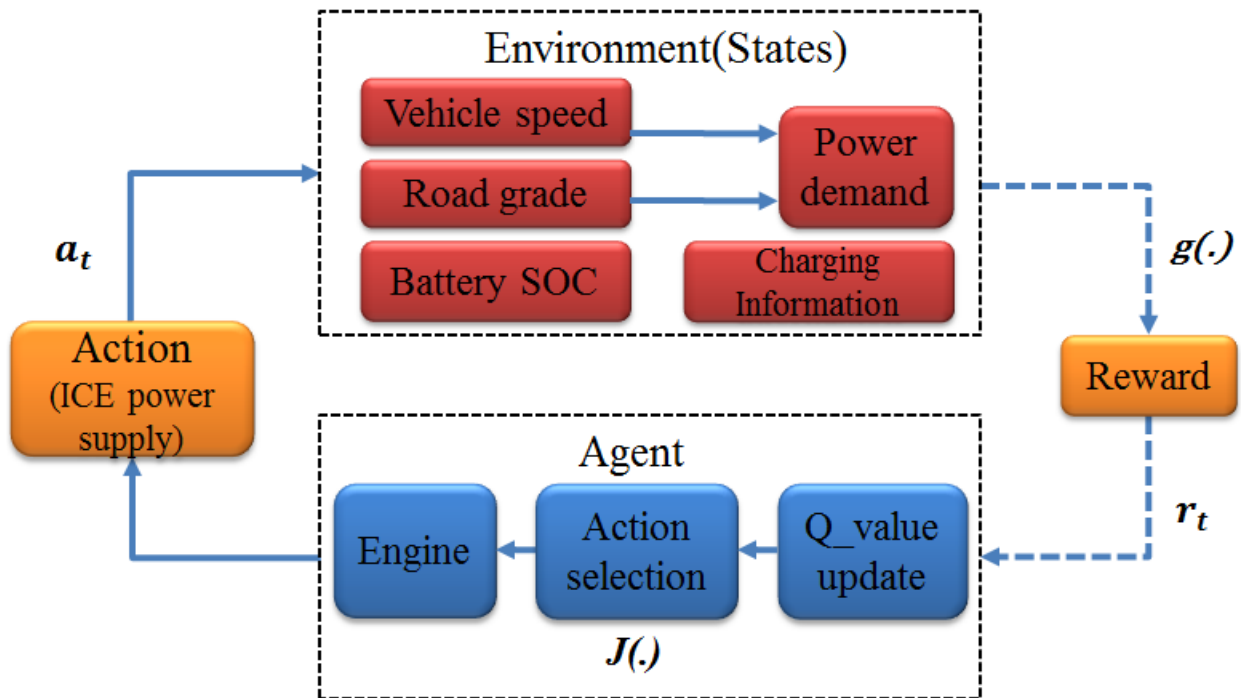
Environment(States)

Vehicle speed

Road grade

Battery SOC

Power demand

Charging Information

$a_t$

Action (ICE power supply)

$g(.)$

Reward

Agent

Engine

Action selection

Q_value update

$r_t$

$J(.)$